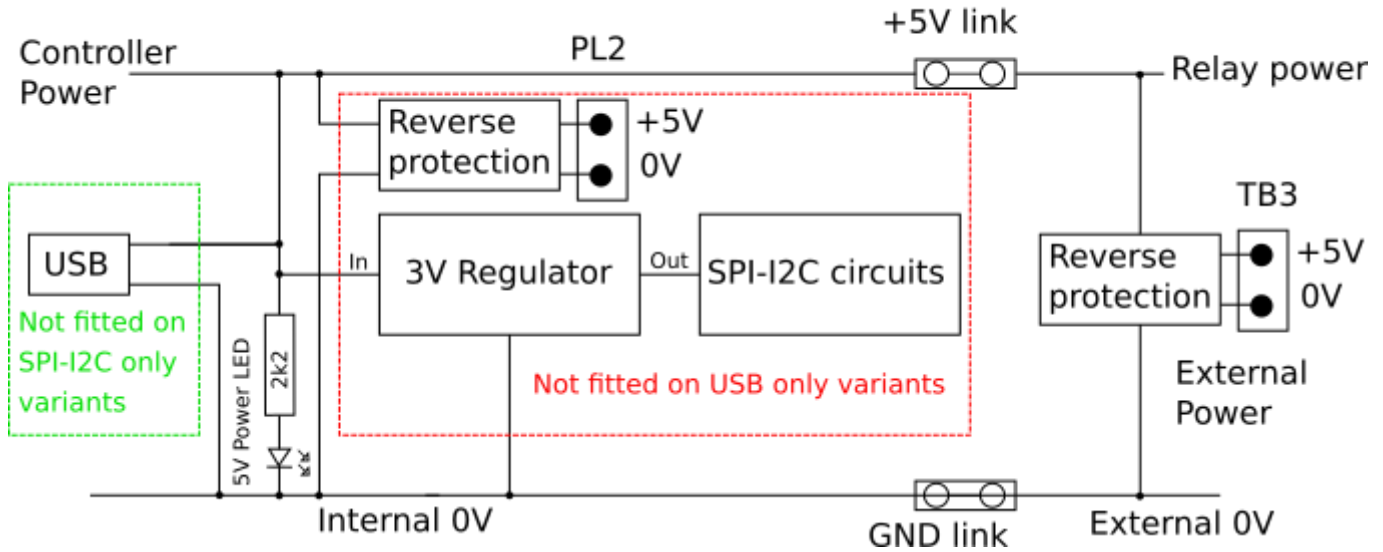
Controller Power

PL2

+5V link

Relay power

Reverse protection

+5V

0V

TB3

USB

Not fitted on SPI-I2C only variants

In

3V Regulator

Out

SPI-I2C circuits

Reverse protection

+5V

0V

2k2

5V Power LED

Not fitted on USB only variants

External Power

Internal 0V

GND link

External 0V